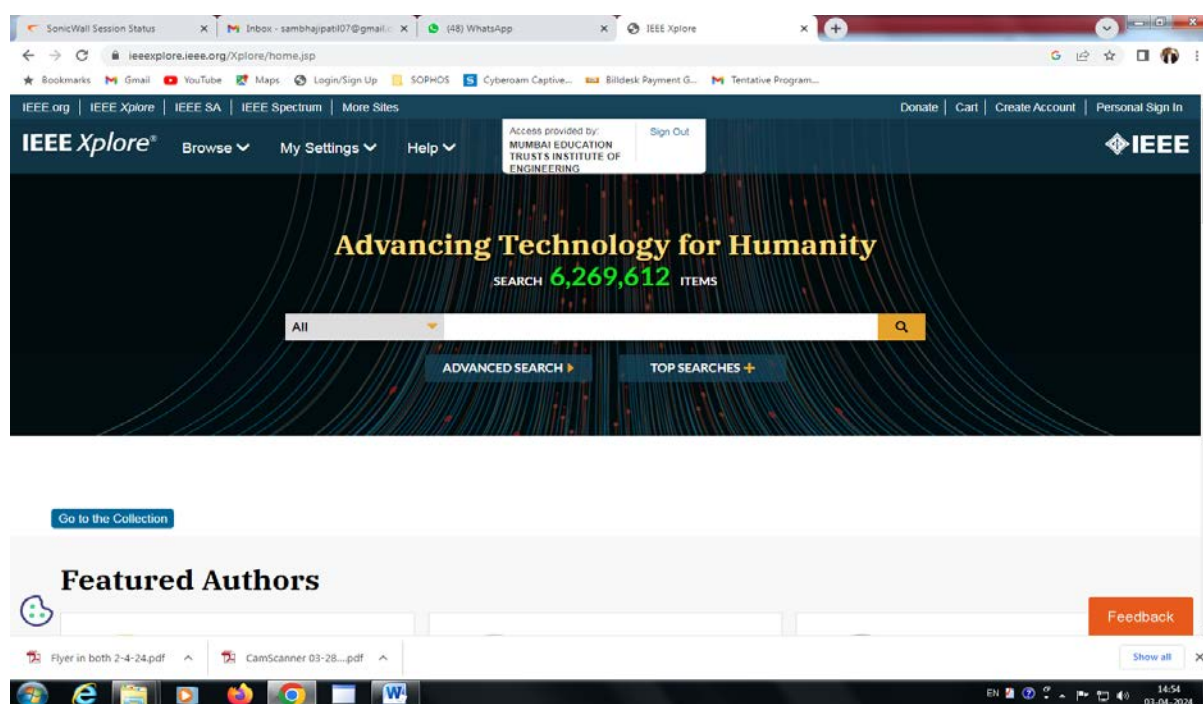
SonicWall Session Status × Inbox - sambhajipatil07@gmail.c × (48) WhatsApp × IEEE Xplore ×

ieeexplore.ieee.org/Xplore/home.jsp

Bookmarks Gmail YouTube Maps Login/Sign Up SOPHOS Cyberoam Captive... Billdesk Payment G... Tentative Program...

IEEE.org | IEEE Xplore | IEEE SA | IEEE Spectrum | More Sites

Donate | Cart | Create Account | Personal Sign In

IEEE Xplore® Browse My Settings Help

Access provided by: MUMBAI EDUCATION TRUSTS INSTITUTE OF ENGINEERING

Sign Out

IEEE

Advancing Technology for Humanity

SEARCH 6,269,612 ITEMS

All

ADVANCED SEARCH

TOP SEARCHES

Go to the Collection

Featured Authors

Feedback

Flyer in both 2-4-24.pdf

CamScanner 03-28....pdf

Show all

EN 14:54 03-04-2024